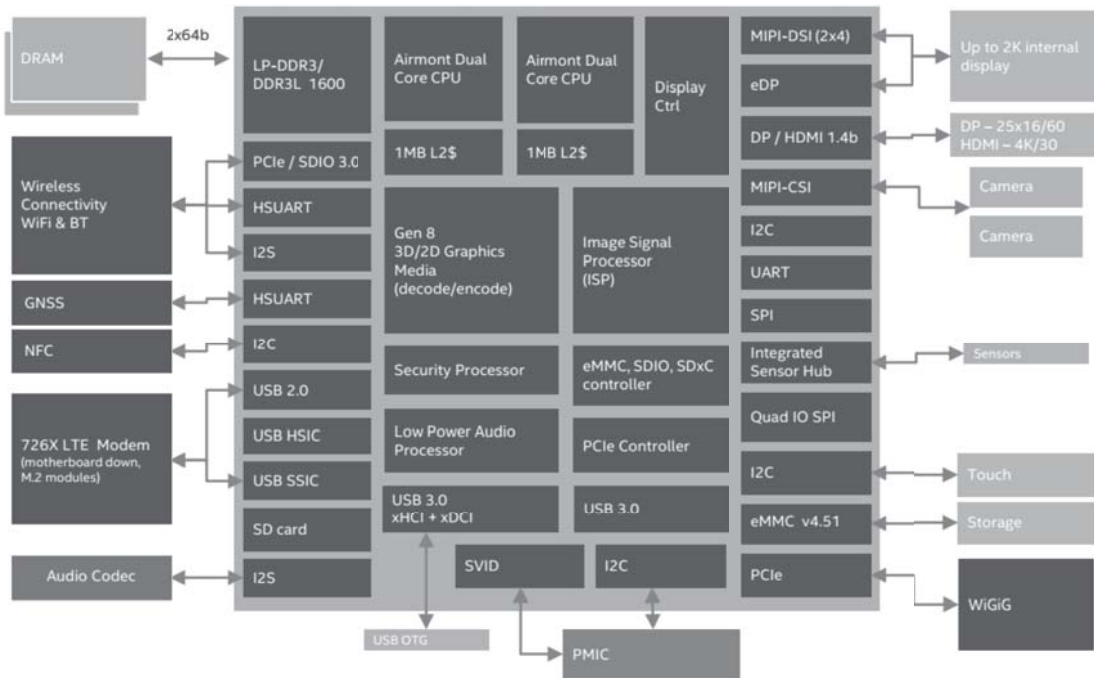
DRAM

2x64b

LP-DDR3/ DDR3L 1600

Airmont Dual Core CPU

Airmont Dual Core CPU

Display Ctrl

MIPI-DSI (2x4)

eDP

Up to 2K internal display

1MB L2$

1MB L2$

DP / HDMI 1.4b

DP – 25x16/60
HDMI – 4K/30

Wireless Connectivity WiFi & BT

PCIe / SDIO 3.0

HSUART

I2S

Gen 8 3D/2D Graphics Media (decode/encode)

Image Signal Processor (ISP)

MIPI-CSI

Camera

Camera

I2C

UART

SPI

GNSS

HSUART

NFC

I2C

Security Processor

eMMC, SDIO, SDxC controller

Integrated Sensor Hub

Sensors

726X LTE Modem (motherboard down, M.2 modules)

USB 2.0

USB HSIC

USB SSIC

Low Power Audio Processor

PCIe Controller

Quad IO SPI

I2C

Touch

SD card

USB 3.0 xHCI + xDCI

USB 3.0

eMMC v4.51

Storage

Audio Codec

I2S

SVID

I2C

PCIe

WiGiG

USB OTG

PMIC